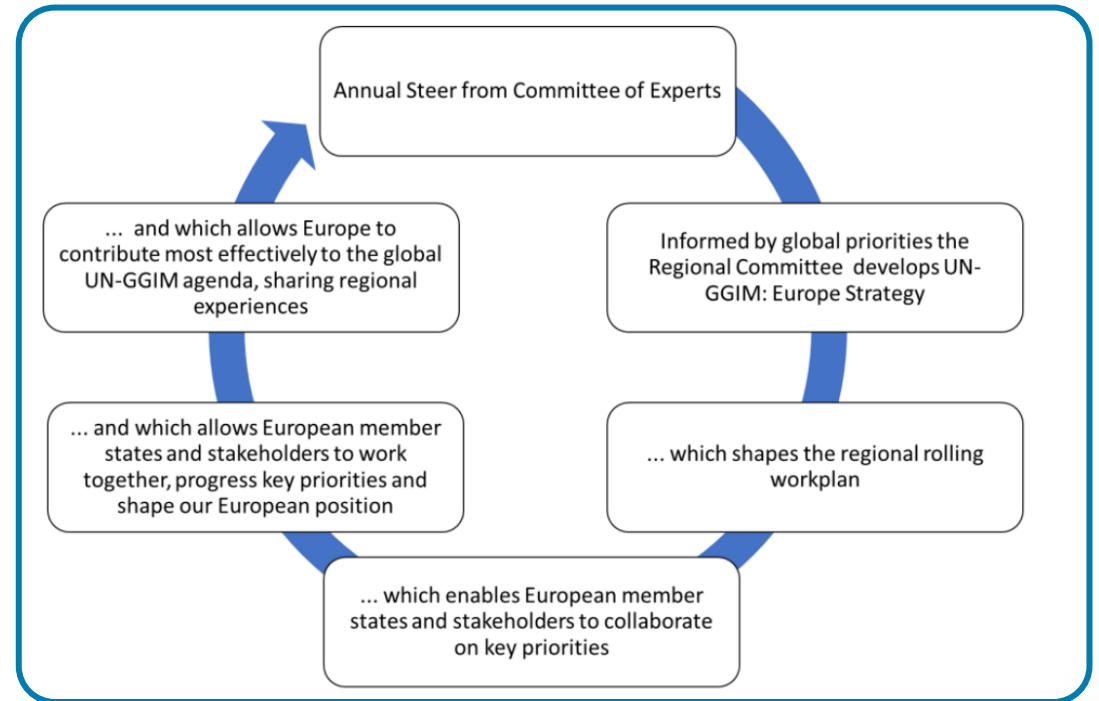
Annual Steer from Committee of Experts

Informed by global priorities the Regional Committee develops UN-GGIM: Europe Strategy

... which shapes the regional rolling workplan

... which enables European member states and stakeholders to collaborate on key priorities

... and which allows European member states and stakeholders to work together, progress key priorities and shape our European position

... and which allows Europe to contribute most effectively to the global UN-GGIM agenda, sharing regional experiences